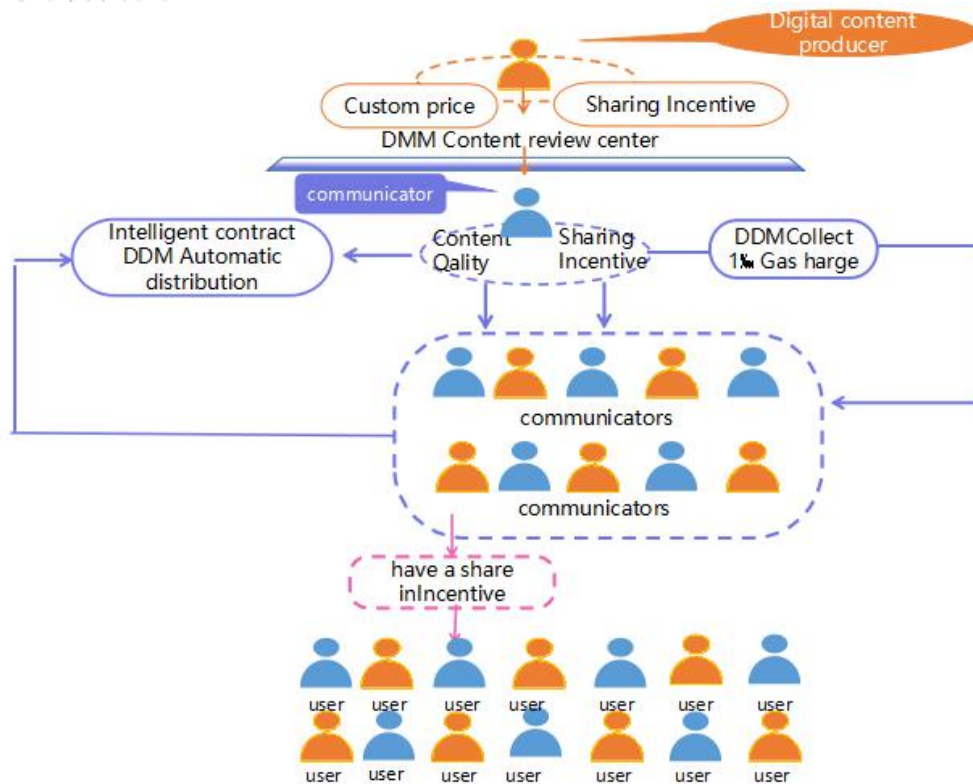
Digital content producer

Custom price

Sharing Incentive

DMM Content review center

communicator

Intelligent contract DDM Automatic distribution

Content Qality

Sharing Incentive

DDMCollect 1‰ Gas harge

communicators

communicators

have a share inIncentive

user user user user user user user

user user user user user user user